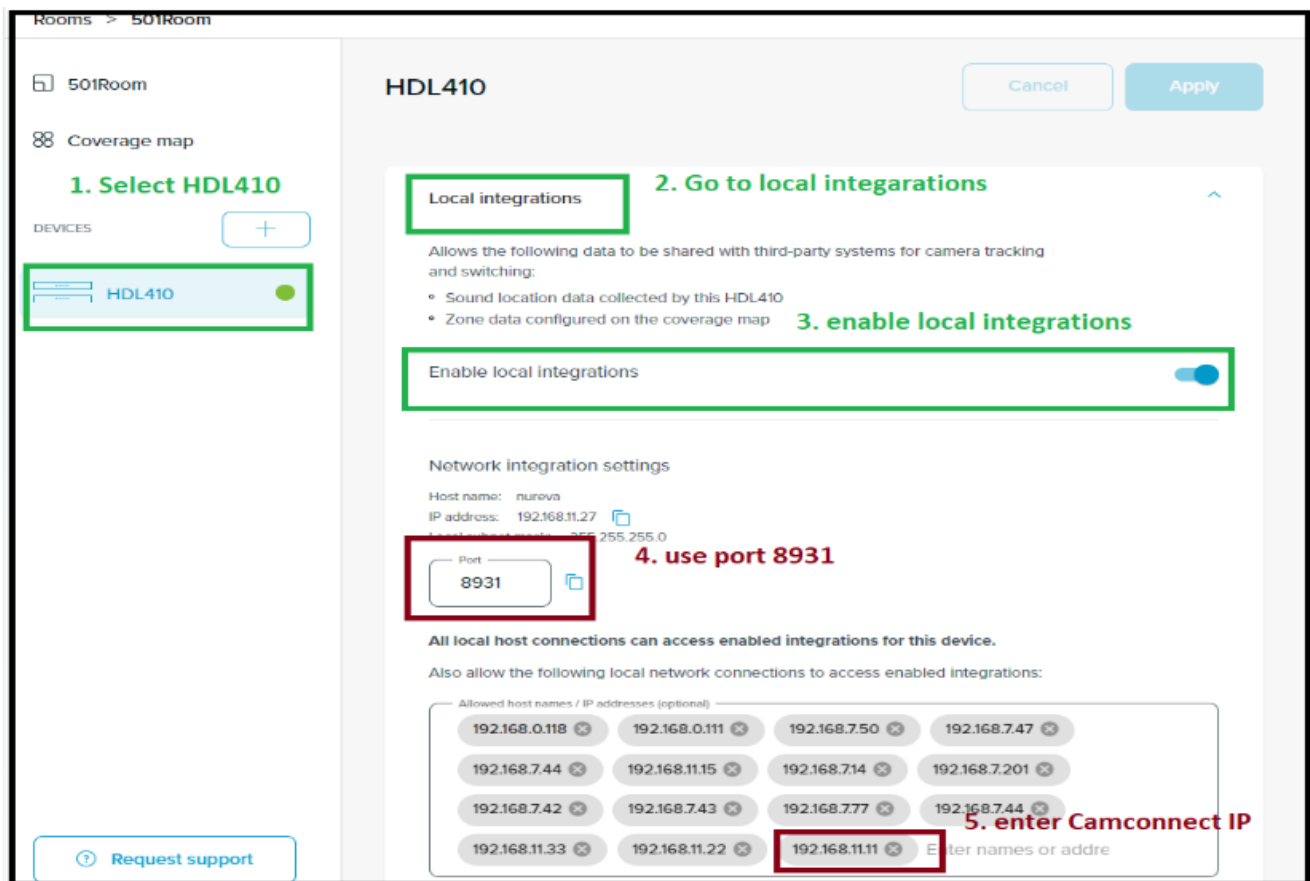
Rooms > 501Room

501Room

Coverage map

1. Select HDL410

DEVICES

+

HDL410

Request support

HDL410

Cancel

Apply

Local integrations

2. Go to local integarations

Allows the following data to be shared with third-party systems for camera tracking and switching:

• Sound location data collected by this HDL410
• Zone data configured on the coverage map

3. enable local integrations

Enable local integrations

Network integration settings

Host name: nureva
IP address: 192.168.11.27
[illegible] 255.255.255.0

Port
8931

4. use port 8931

All local host connections can access enabled integrations for this device.

Also allow the following local network connections to access enabled integrations:

Allowed host names / IP addresses (optional)

192.168.0.118 192.168.0.111 192.168.7.50 192.168.7.47
192.168.7.44 192.168.11.15 192.168.7.14 192.168.7.201
192.168.7.42 192.168.7.43 192.168.7.77 192.168.7.44
192.168.11.33 192.168.11.22 192.168.11.11 E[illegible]ter names or addre

5. enter Camconnect IP